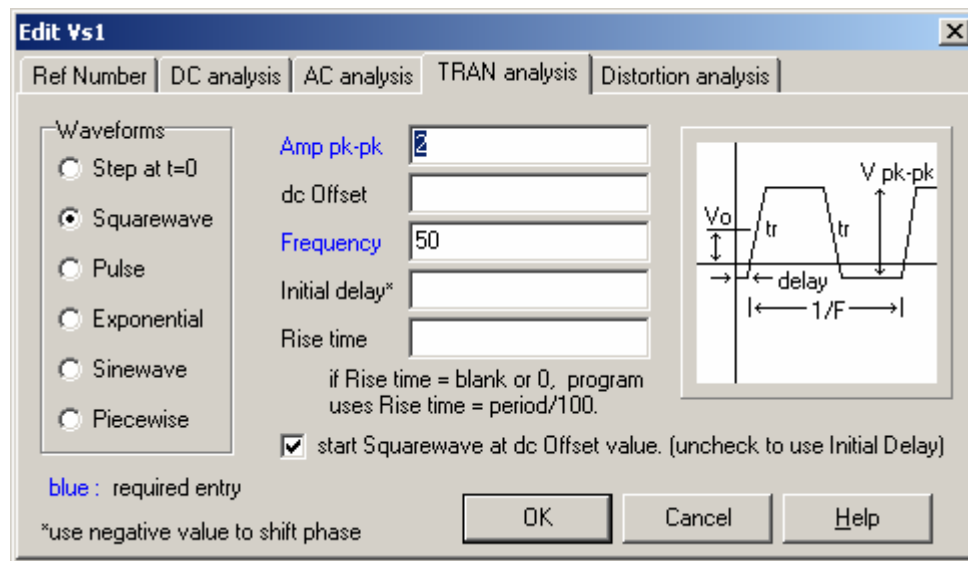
Edit Vs1

Ref Number | DC analysis | AC analysis | TRAN analysis | Distortion analysis

Waveforms
Step at t=0
Squarewave
Pulse
Exponential
Sinewave
Piecewise

Amp pk-pk 2
dc Offset
Frequency 50
Initial delay*
Rise time

if Rise time = blank or 0, program uses Rise time = period/100.

V pk-pk
Vo
tr
tr
delay
1/F

start Squarewave at dc Offset value. (uncheck to use Initial Delay)

blue : required entry

*use negative value to shift phase

OK
Cancel
Help